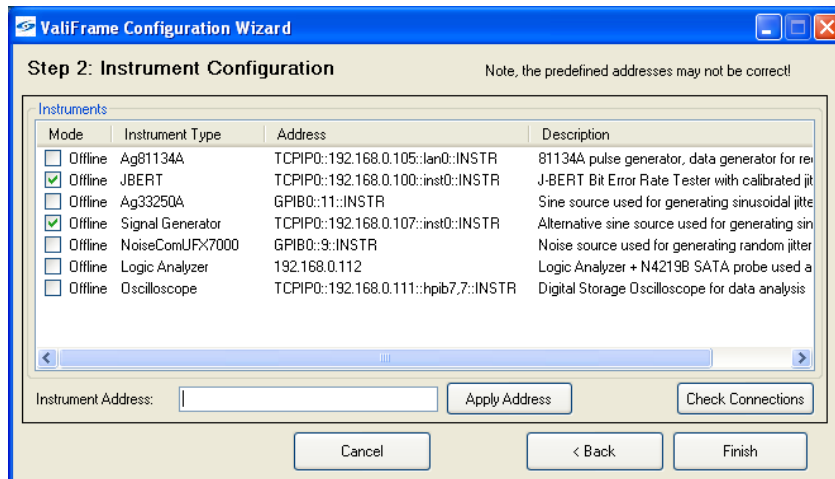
ValiFrame Configuration Wizard

Step 2: Instrument Configuration

Note, the predefined addresses may not be correct!

Instruments

| Mode | Instrument Type | Address | Description |
|---|---|---|---|
| Offline | Ag81134A | TCPIP0::192.168.0.105::lan0::INSTR | 81134A pulse generator, data generator for re |
| Offline | JBERT | TCPIP0::192.168.0.100::inst0::INSTR | J-BERT Bit Error Rate Tester with calibrated jit |
| Offline | Ag33250A | GPIB0::11::INSTR | Sine source used for generating sinusoidal jitte |
| Offline | Signal Generator | TCPIP0::192.168.0.107::inst0::INSTR | Alternative sine source used for generating sin |
| Offline | NoiseComUFX7000 | GPIB0::9::INSTR | Noise source used for generating random jitter |
| Offline | Logic Analyzer | 192.168.0.112 | Logic Analyzer + N4219B SATA probe used a |
| Offline | Oscilloscope | TCPIP0::192.168.0.111::hpib7,7::INSTR | Digital Storage Oscilloscope for data analysis |

Instrument Address:

Apply Address

Check Connections

Cancel

< Back

Finish